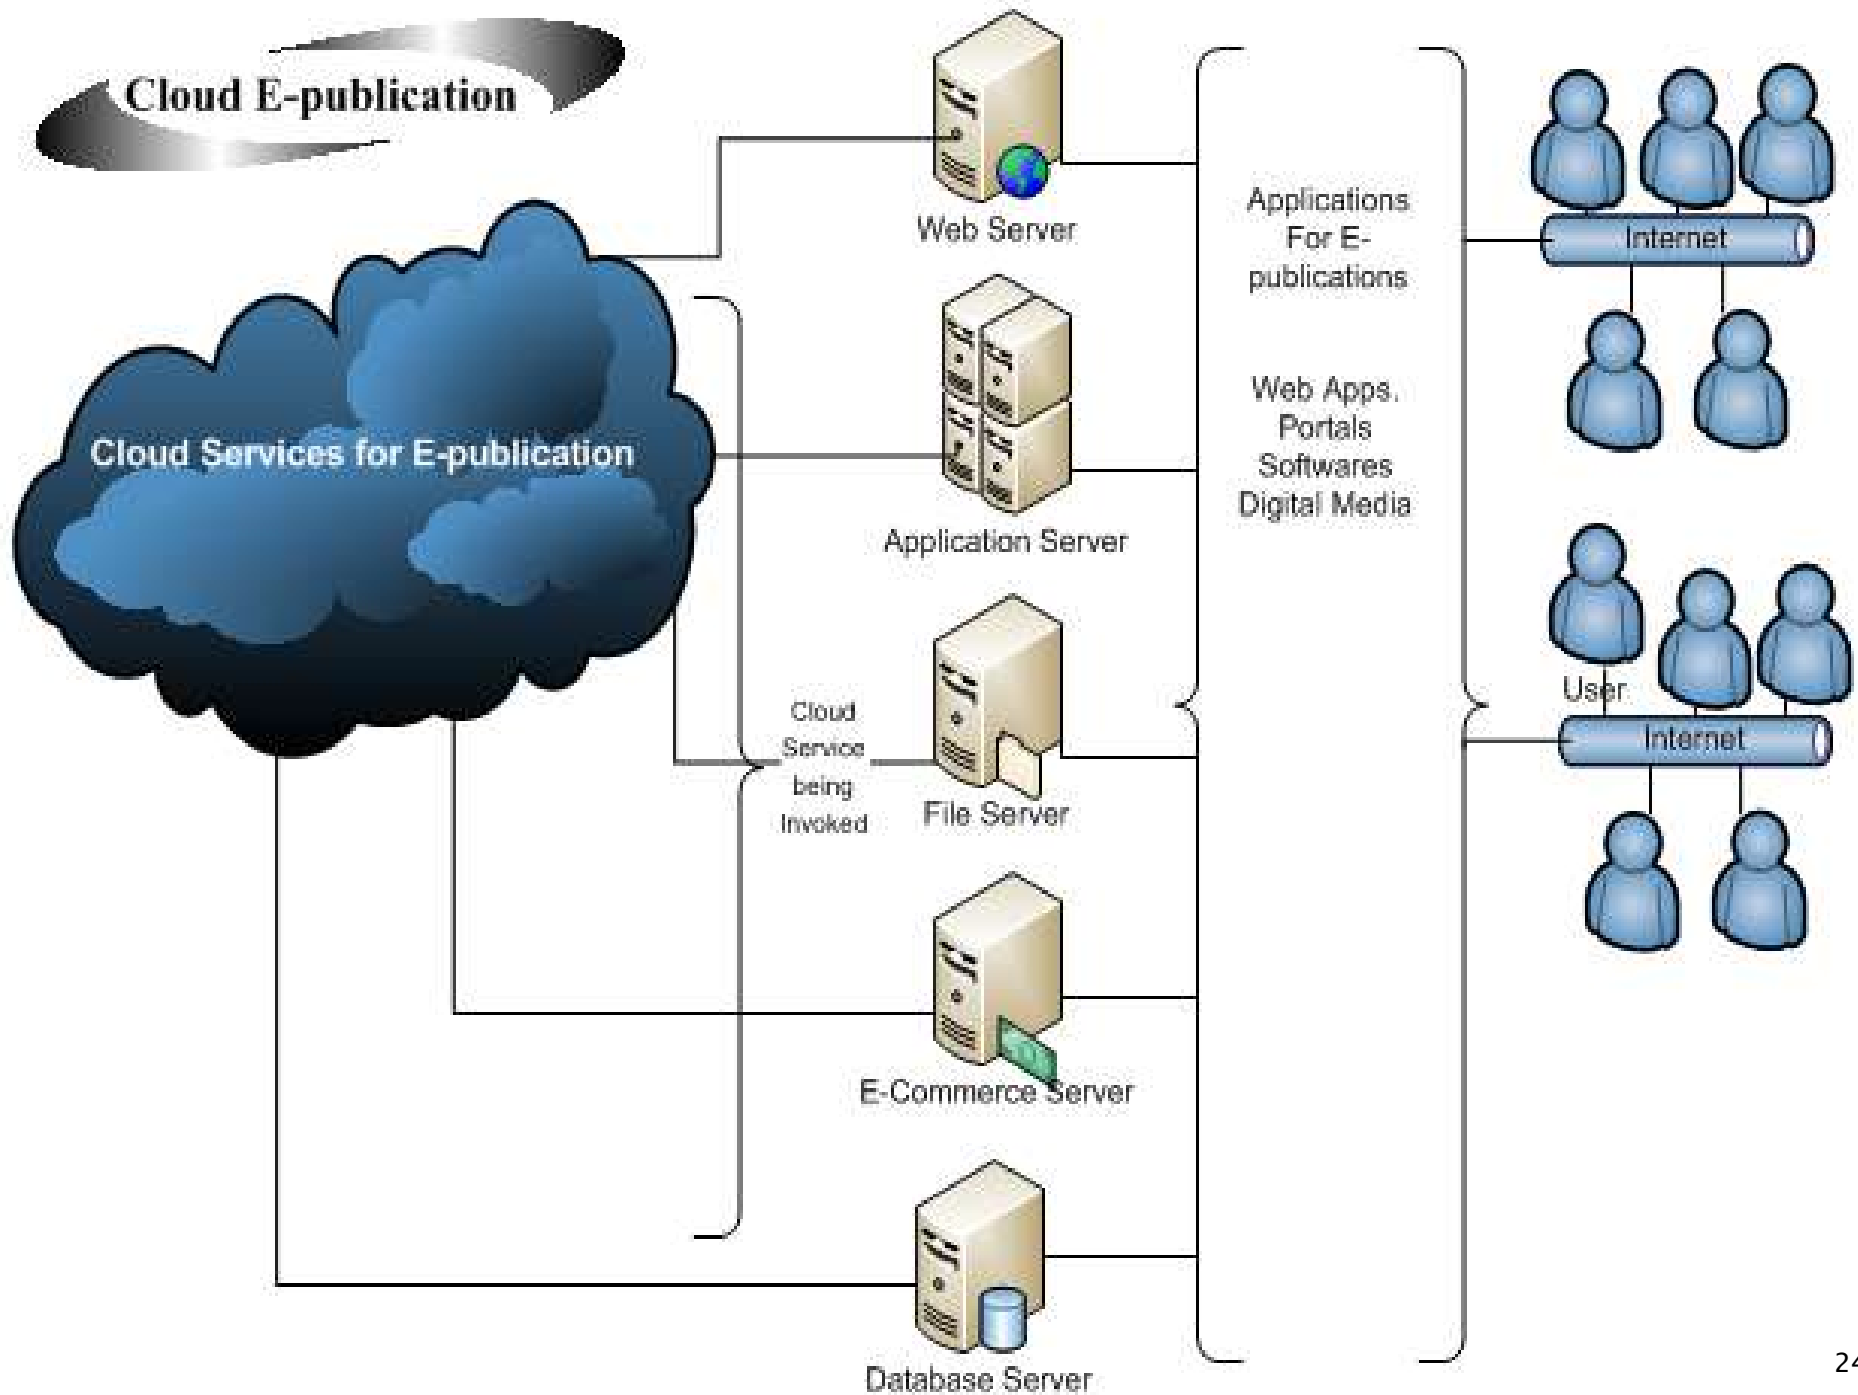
Cloud E-publication

Cloud Services for E-publication

Web Server

Application Server

Cloud Service being Invoked

File Server

E-Commerce Server

Database Server

Applications For E-publications

Web Apps. Portals Softwares Digital Media

Internet

User

Internet

24